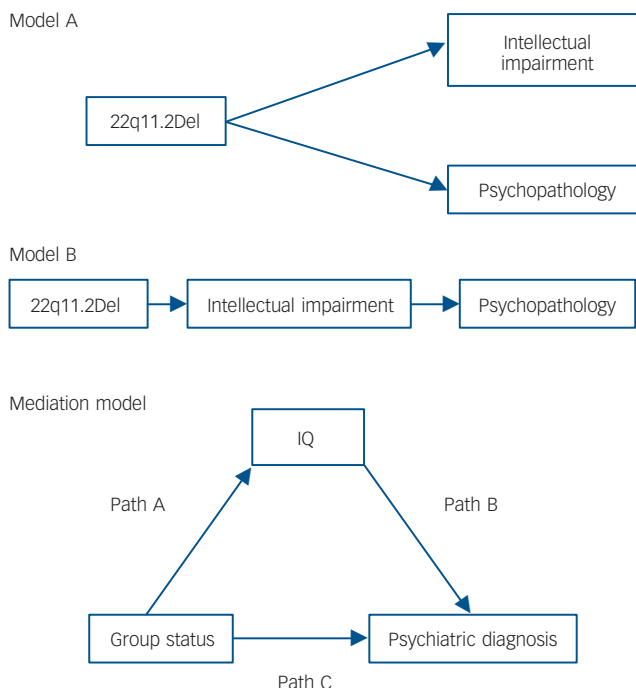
Model A

Intellectual impairment

22q11.2Del

Psychopathology

Model B

22q11.2Del

Intellectual impairment

Psychopathology

Mediation model

IQ

Path A

Path B

Group status

Psychiatric diagnosis

Path C